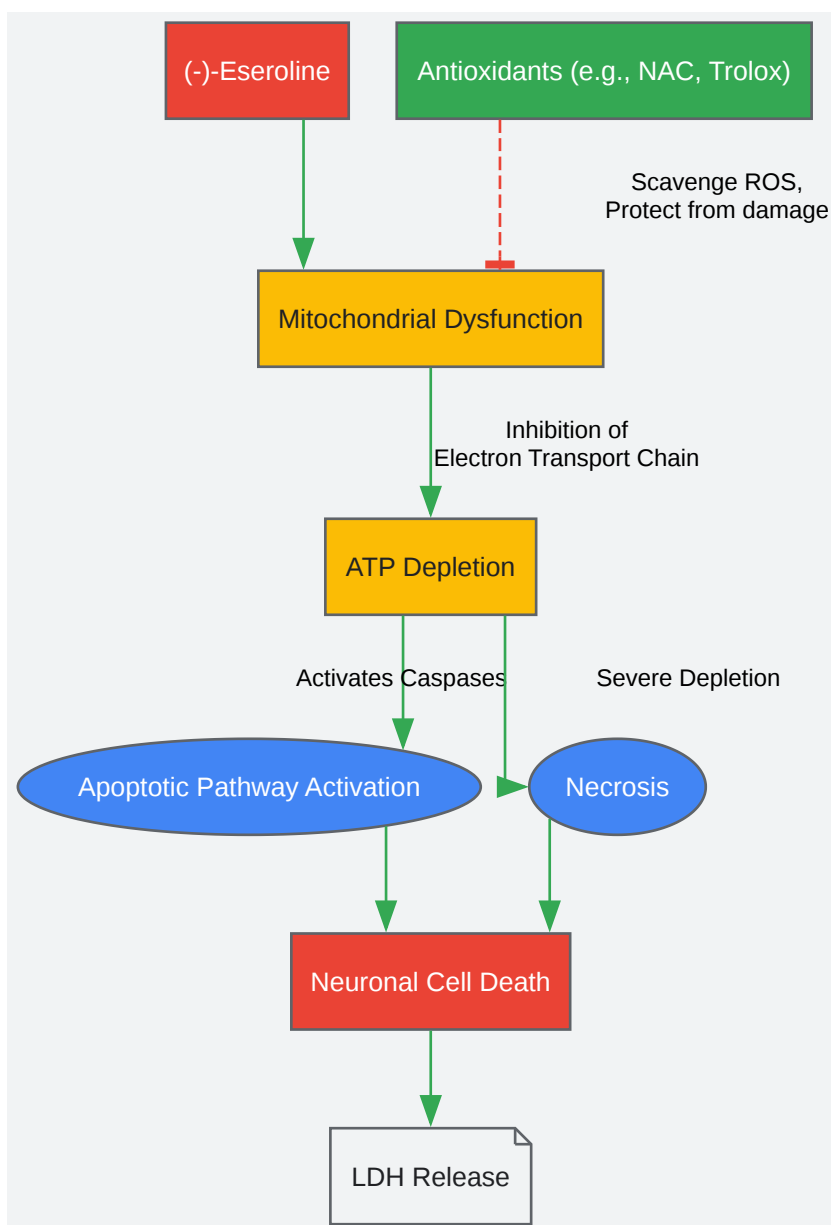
(-)-Eseroline

Antioxidants (e.g., NAC, Trolox)

Scavenge ROS,
Protect from damage

Mitochondrial Dysfunction

Inhibition of
Electron Transport Chain

ATP Depletion

Activates Caspases

Severe Depletion

Apoptotic Pathway Activation

Necrosis

Neuronal Cell Death

LDH Release